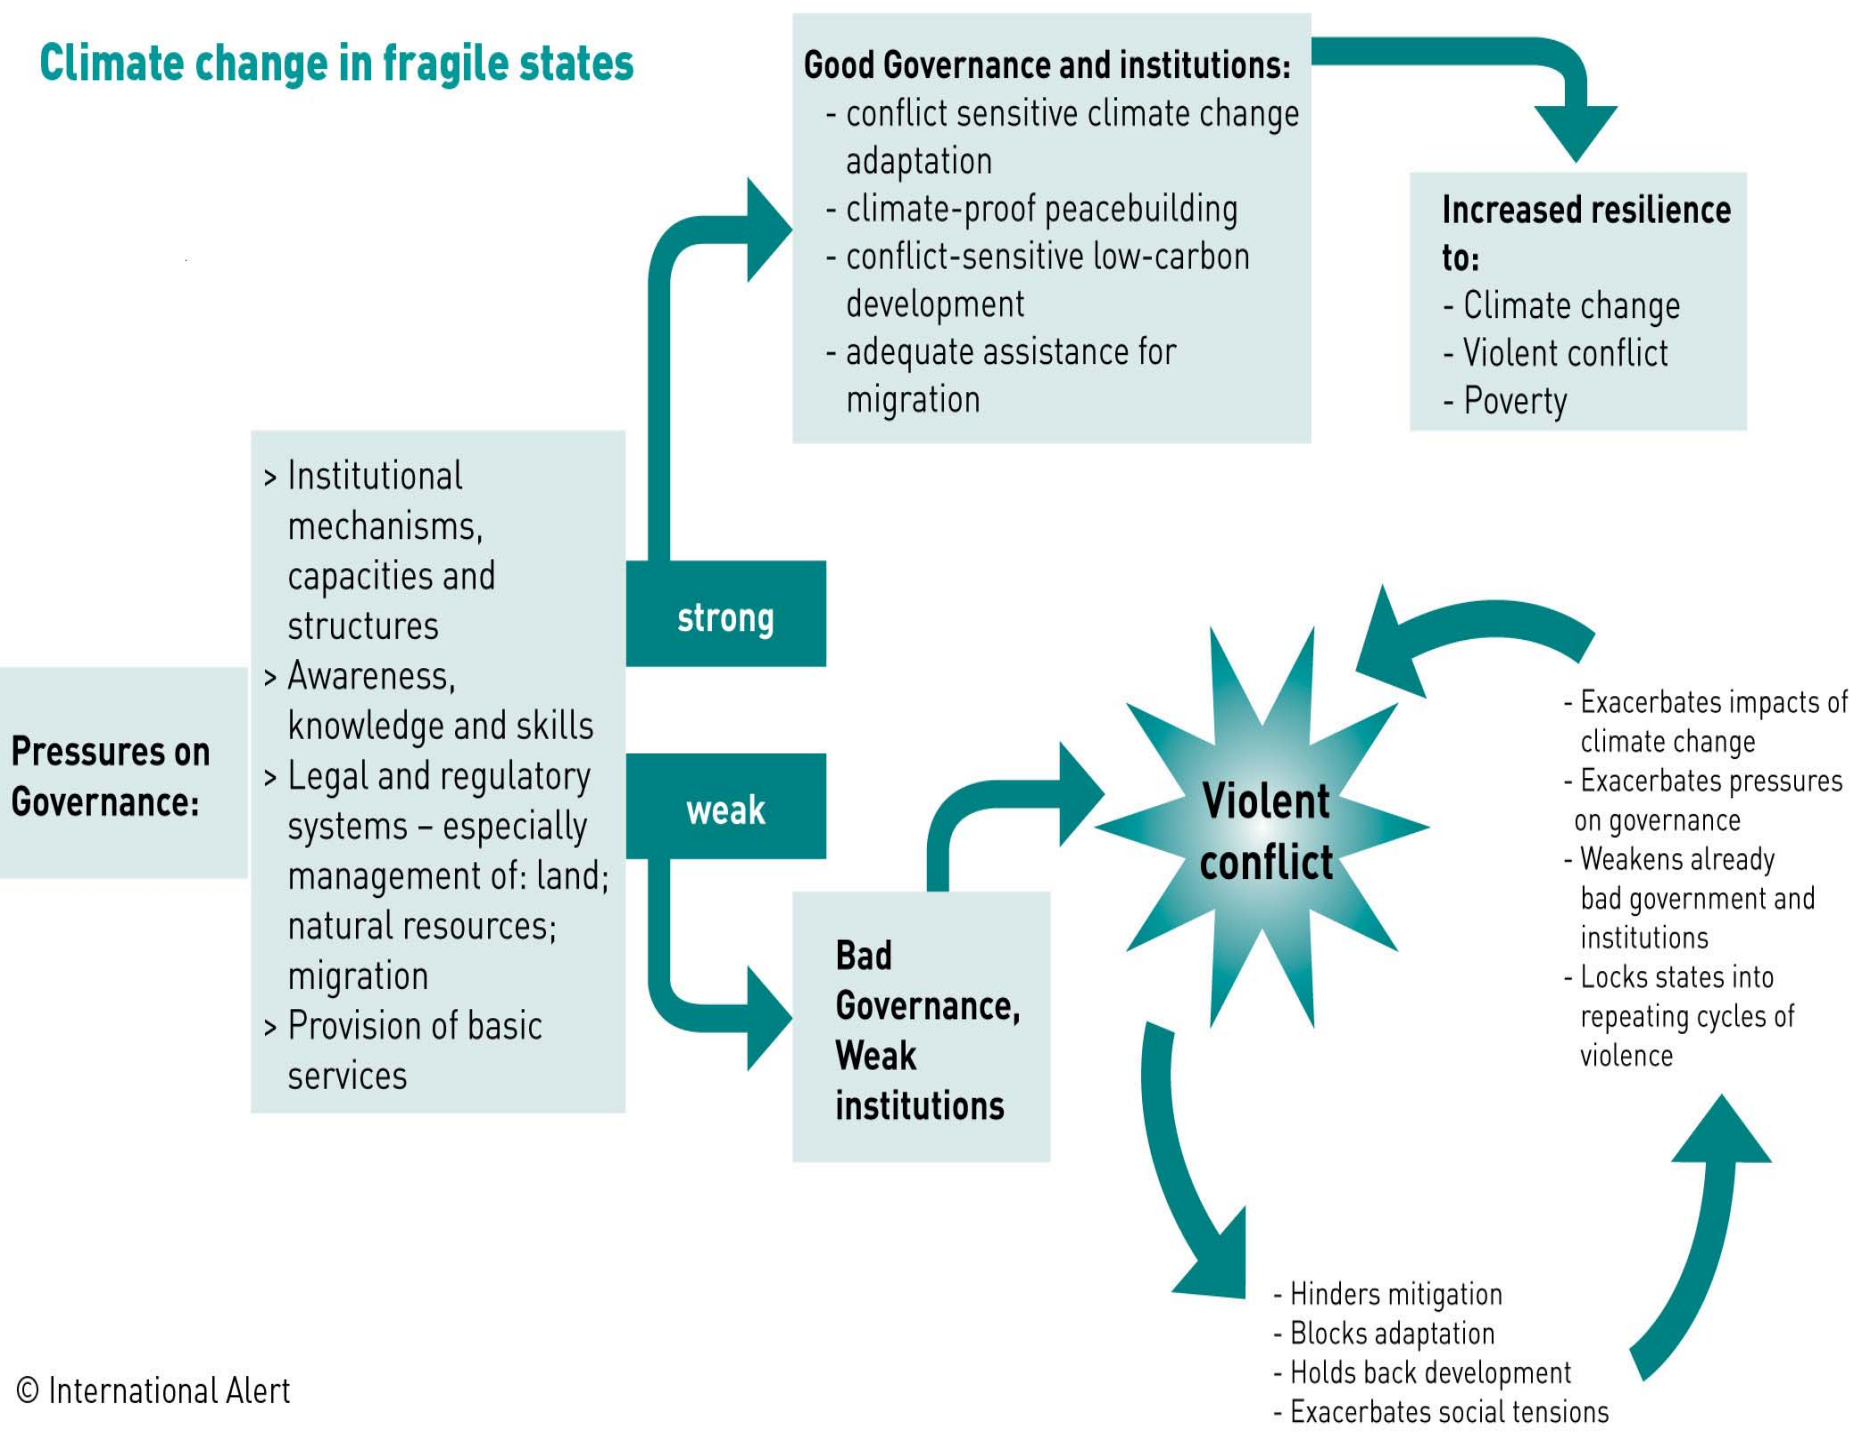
Climate change in fragile states

Good Governance and institutions:
- conflict sensitive climate change adaptation
- climate-proof peacebuilding
- conflict-sensitive low-carbon development
- adequate assistance for migration

Increased resilience to:
- Climate change
- Violent conflict
- Poverty

Pressures on Governance:

> Institutional mechanisms, capacities and structures
> Awareness, knowledge and skills
> Legal and regulatory systems – especially management of: land; natural resources; migration
> Provision of basic services

strong

weak

Bad Governance, Weak institutions

Violent conflict

- Exacerbates impacts of climate change
- Exacerbates pressures on governance
- Weakens already bad government and institutions
- Locks states into repeating cycles of violence

- Hinders mitigation
- Blocks adaptation
- Holds back development
- Exacerbates social tensions

© International Alert